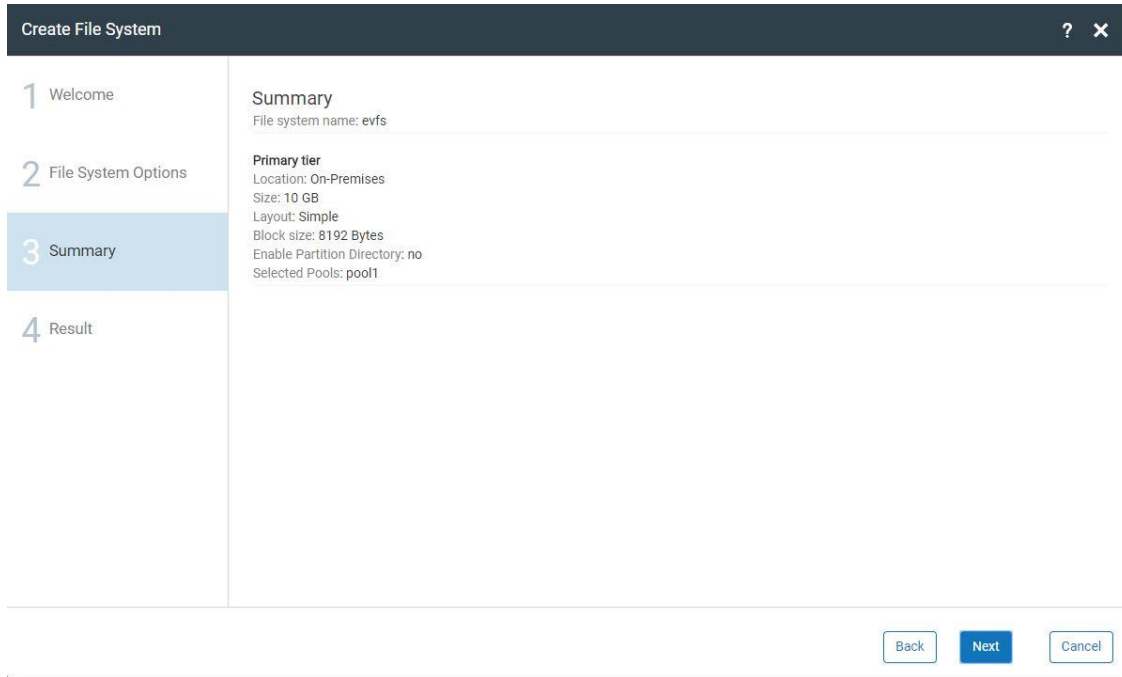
Create File System

? ✕

1 Welcome

2 File System Options

3 Summary

4 Result

Summary
File system name: evfs

Primary tier
Location: On-Premises
Size: 10 GB
Layout: Simple
Block size: 8192 Bytes
Enable Partition Directory: no
Selected Pools: pool1

Back Next Cancel